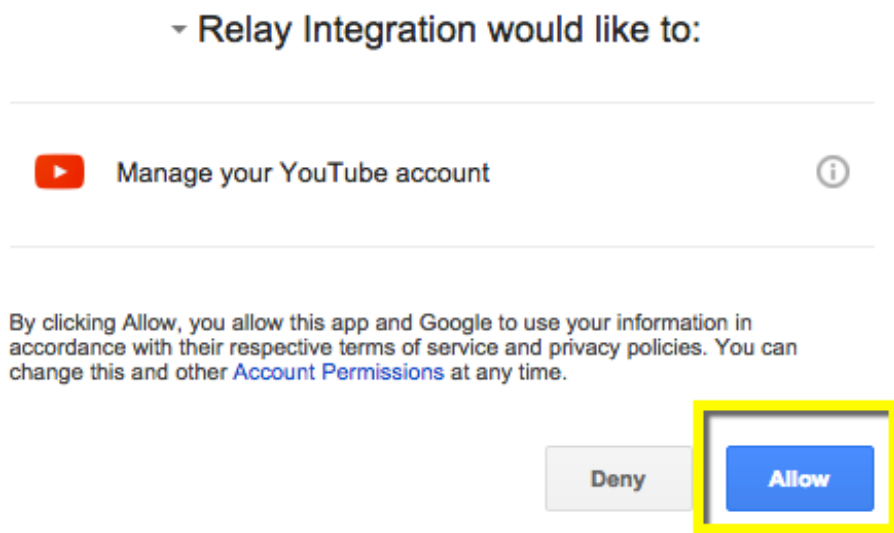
Relay Integration would like to:

Manage your YouTube account

By clicking Allow, you allow this app and Google to use your information in accordance with their respective terms of service and privacy policies. You can change this and other Account Permissions at any time.

Deny

Allow